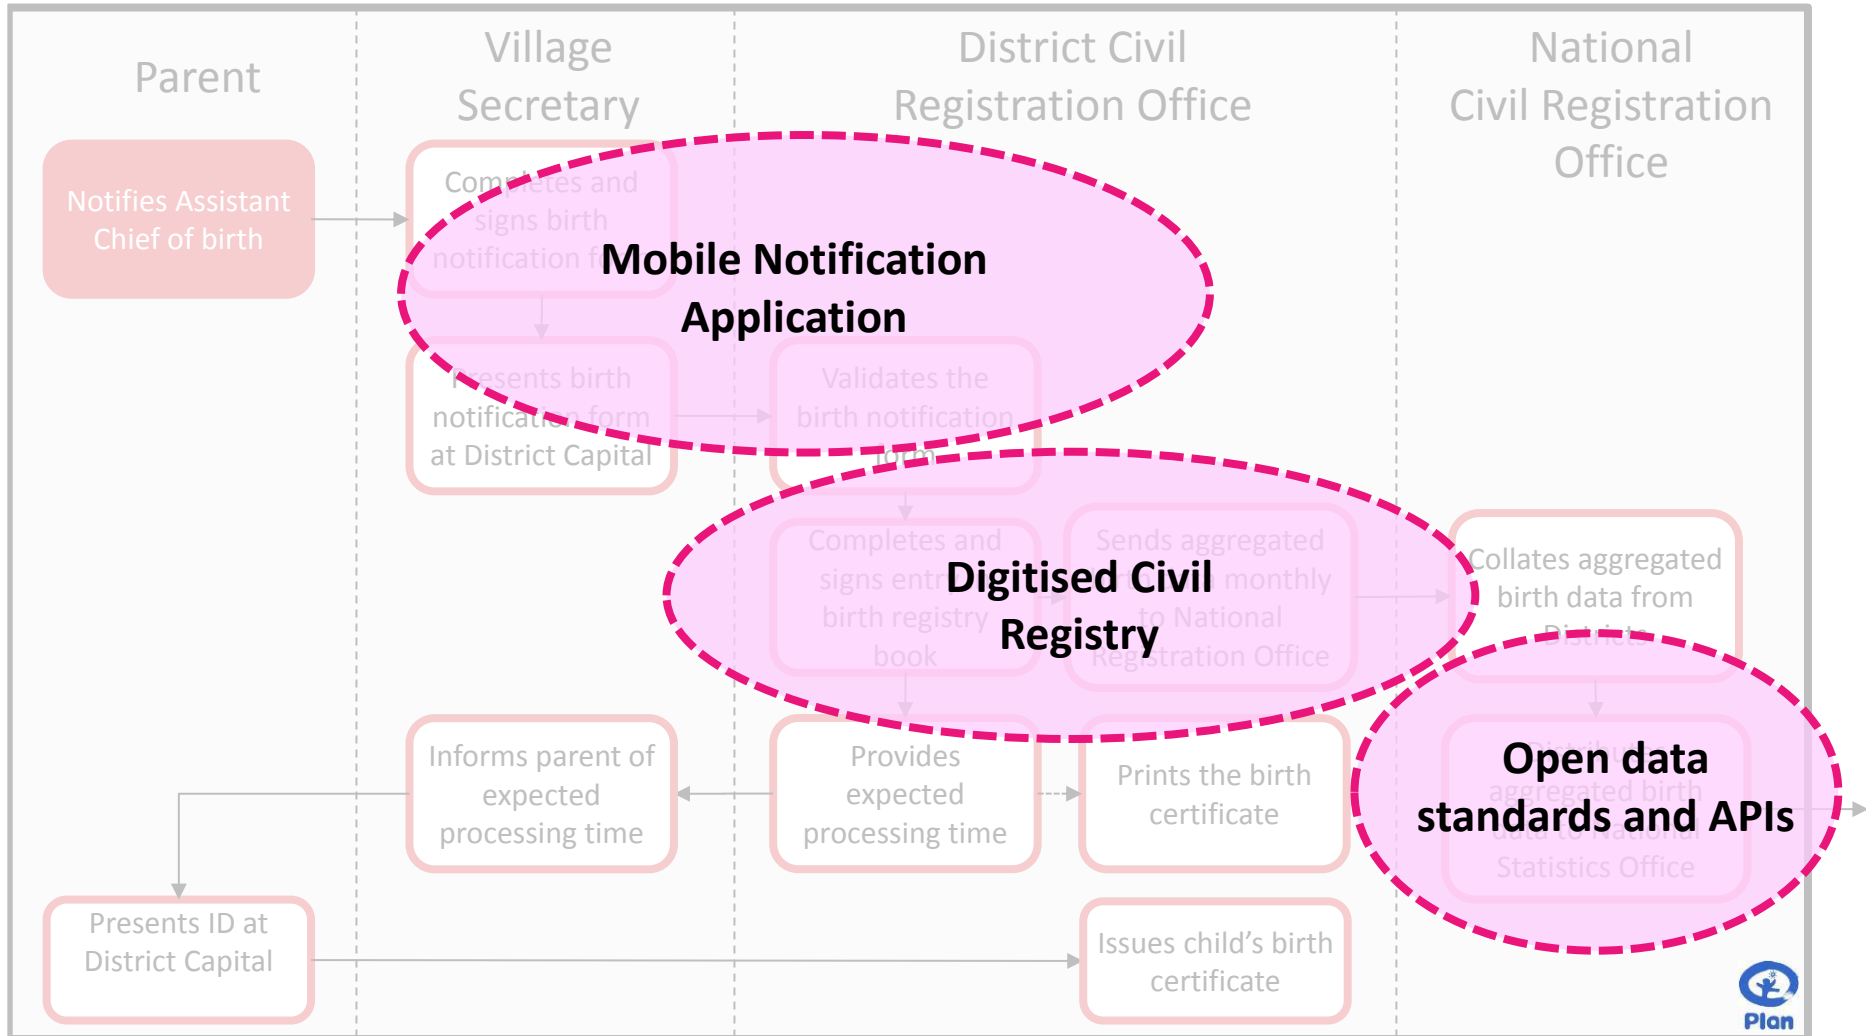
Parent

Village Secretary

District Civil Registration Office

National Civil Registration Office

Notifies Assistant Chief of birth

Completes and signs birth notification f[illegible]

Mobile Notification Application

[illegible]resents birth notification form at District Capital

Validates the birth notification form

Completes and signs entr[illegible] birth registry book

Digitised Civil Registry

Sends aggregated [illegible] monthly to National Registration Office

Collates aggregated birth data from Districts

Informs parent of expected processing time

Provides expected processing time

Prints the birth certificate

Open data standards and APIs

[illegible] aggregated birth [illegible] Statistics Office

Presents ID at District Capital

Issues child's birth certificate

Plan